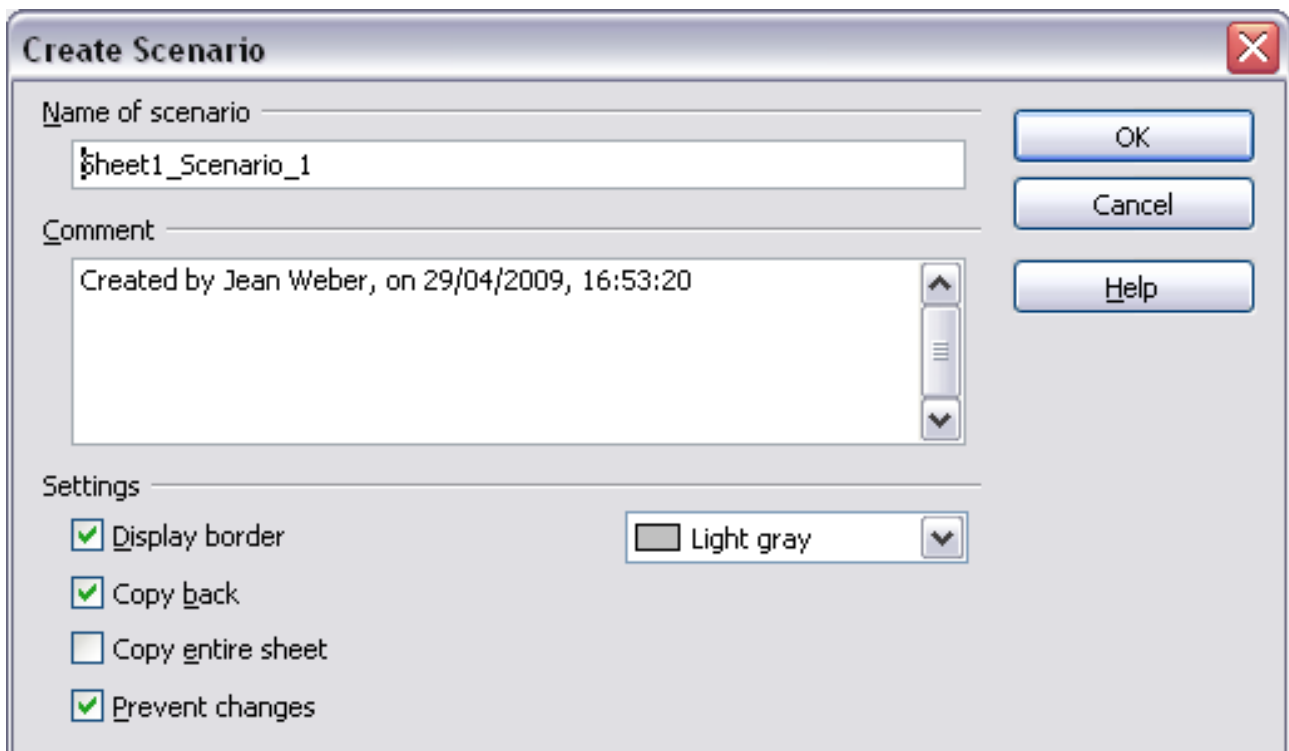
Create Scenario

Name of scenario

Sheet1_Scenario_1

Comment

Created by Jean Weber, on 29/04/2009, 16:53:20

Settings

Display border

Light gray

Copy back

Copy entire sheet

Prevent changes

OK

Cancel

Help